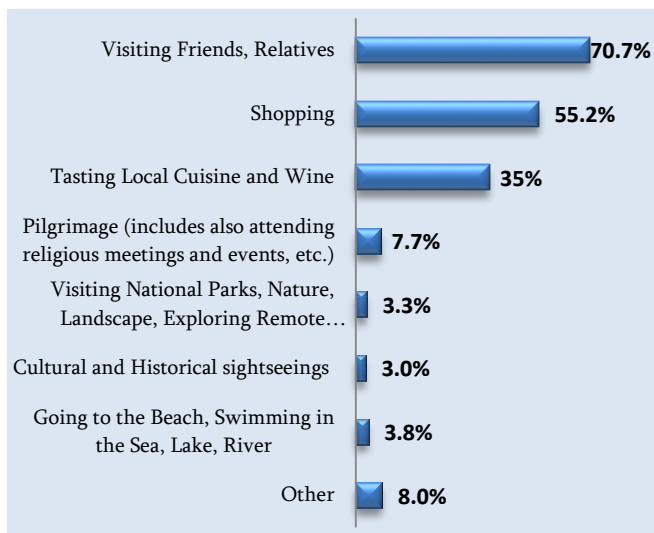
Visiting Friends, Relatives 70.7%

Shopping 55.2%

Tasting Local Cuisine and Wine 35%

Pilgrimage (includes also attending religious meetings and events, etc.) 7.7%

Visiting National Parks, Nature, Landscape, Exploring Remote… 3.3%

Cultural and Historical sightseeings 3.0%

Going to the Beach, Swimming in the Sea, Lake, River 3.8%

Other 8.0%